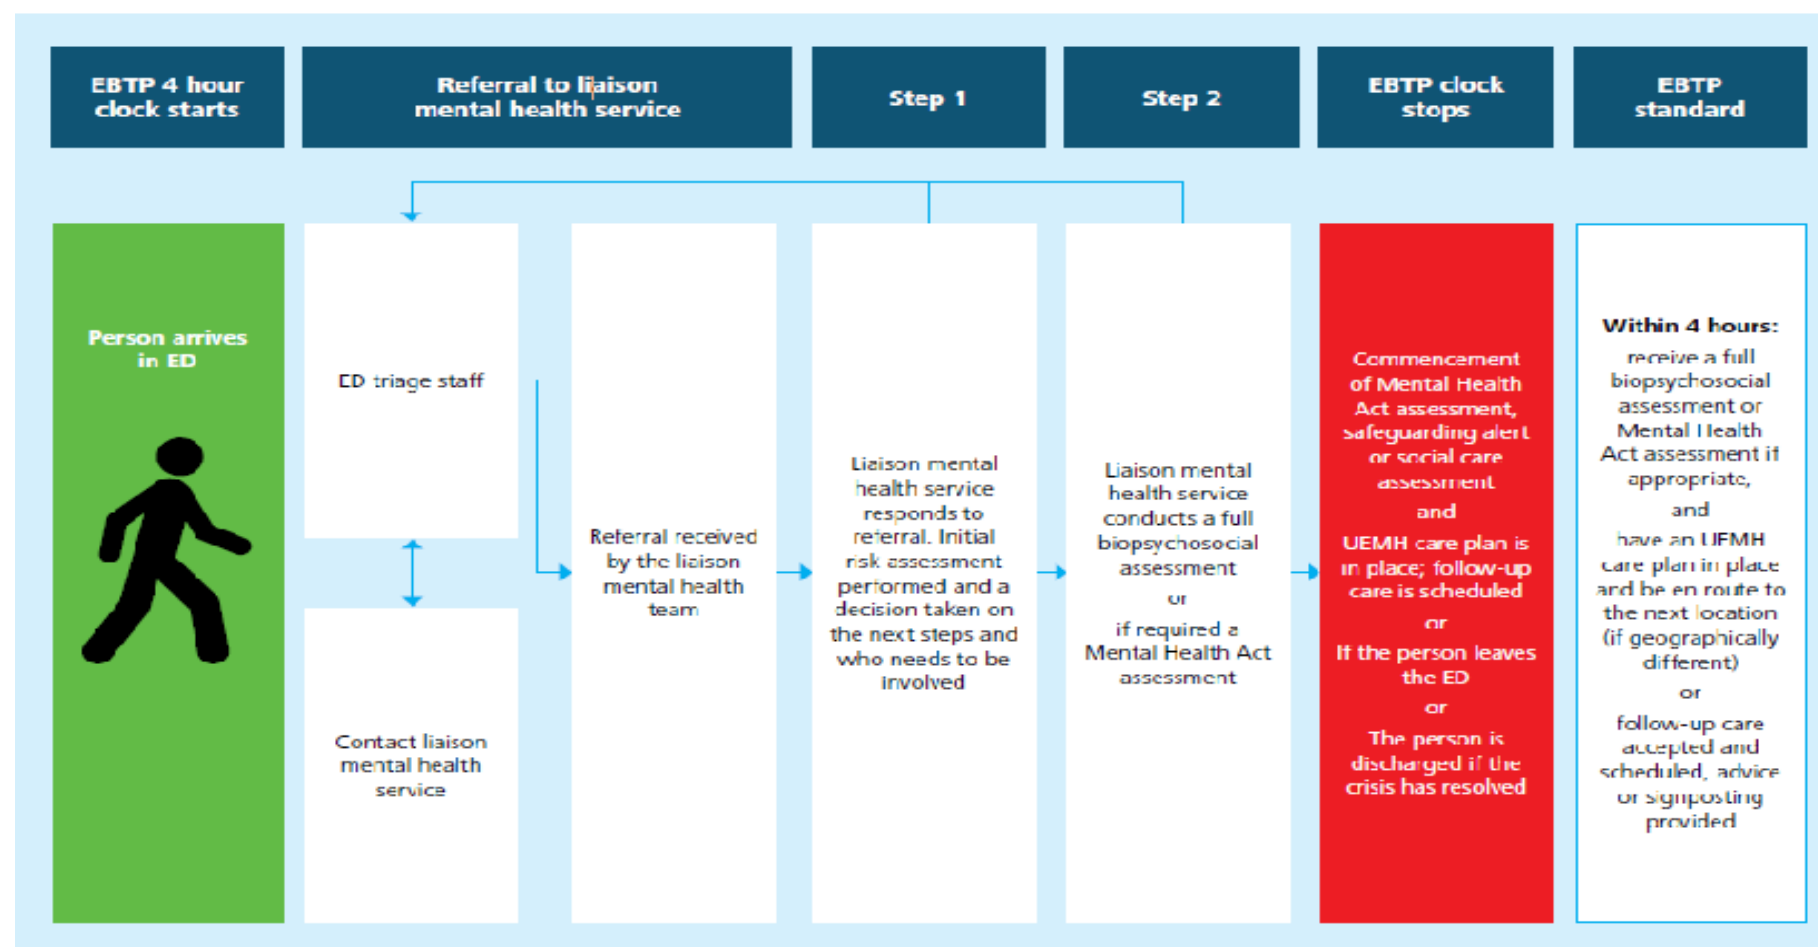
EBTP 4 hour clock starts

Referral to liaison mental health service

Step 1

Step 2

EBTP clock stops

EBTP standard

Person arrives in ED

ED triage staff

Contact liaison mental health service

Referral received by the liaison mental health team

Liaison mental health service responds to referral. Initial risk assessment performed and a decision taken on the next steps and who needs to be involved

Liaison mental health service conducts a full biopsychosocial assessment

or

if required a Mental Health Act assessment

Commencement of Mental Health Act assessment, safeguarding alert or social care assessment

and

UEMH care plan is in place; follow-up care is scheduled

or

If the person leaves the ED

or

The person is discharged if the crisis has resolved

Within 4 hours:

receive a full biopsychosocial assessment or Mental Health Act assessment if appropriate,

and

have an UEMH care plan in place and be en route to the next location (if geographically different)

or

follow-up care accepted and scheduled, advice or signposting provided